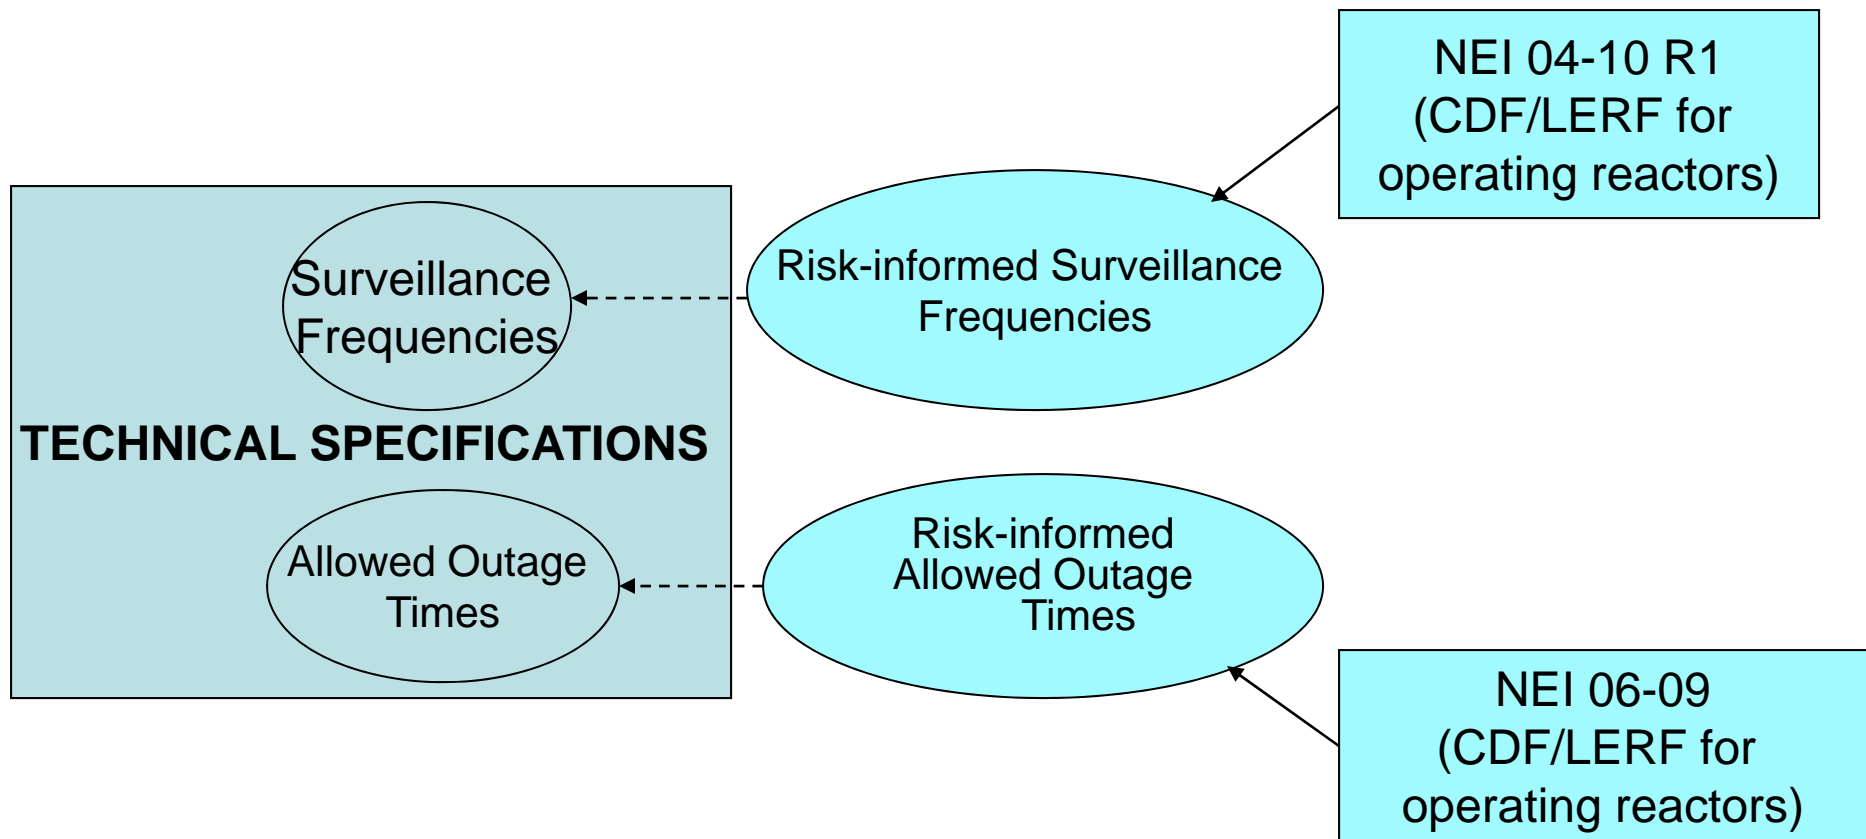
NEI 04-10 R1
(CDF/LERF for operating reactors)

Surveillance Frequencies

Risk-informed Surveillance Frequencies

TECHNICAL SPECIFICATIONS

Allowed Outage Times

Risk-informed Allowed Outage Times

NEI 06-09
(CDF/LERF for operating reactors)